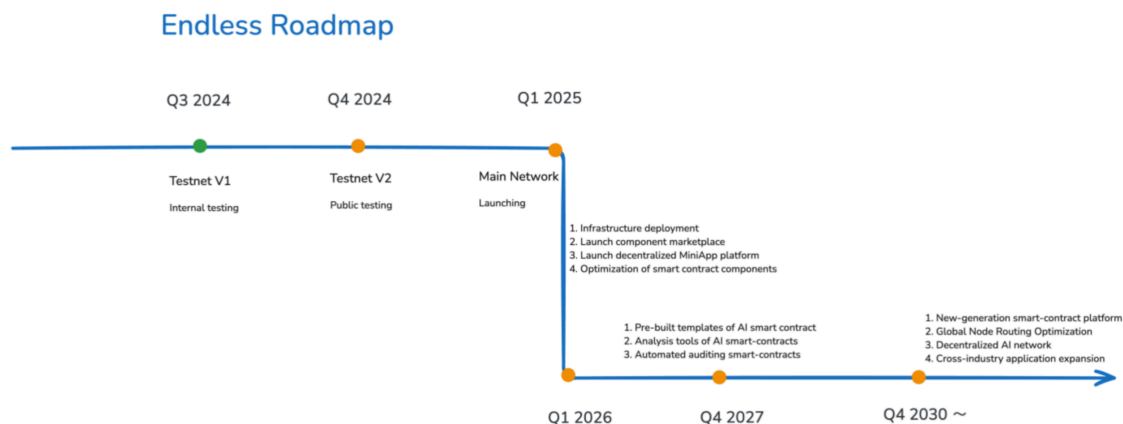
Endless Roadmap

Q3 2024

Testnet V1

Internal testing

Q4 2024

Testnet V2

Public testing

Q1 2025

Main Network

Launching

1. Infrastructure deployment
2. Launch component marketplace
3. Launch decentralized MiniApp platform
4. Optimization of smart contract components

1. Pre-built templates of AI smart contract
2. Analysis tools of AI smart-contracts
3. Automated auditing smart-contracts

1. New-generation smart-contract platform
2. Global Node Routing Optimization
3. Decentralized AI network
4. Cross-industry application expansion

Q1 2026

Q4 2027

Q4 2030 ～